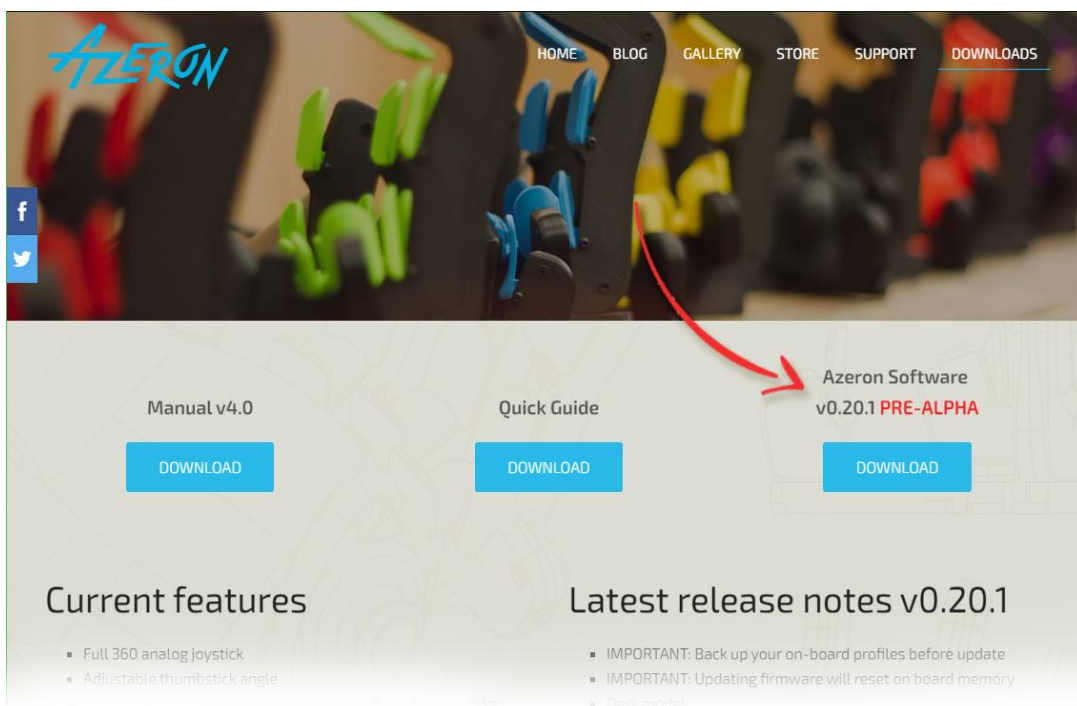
AZERON

HOME BLOG GALLERY STORE SUPPORT DOWNLOADS

f

Manual v4.0

DOWNLOAD

Quick Guide

DOWNLOAD

Azeron Software v0.20.1 PRE-ALPHA

DOWNLOAD

Current features

- Full 360 analog joystick
- Adjustable thumbstick angle

Latest release notes v0.20.1

- IMPORTANT: Back up your on-board profiles before update
- IMPORTANT: Updating firmware will reset on board memory
- Dark mode!